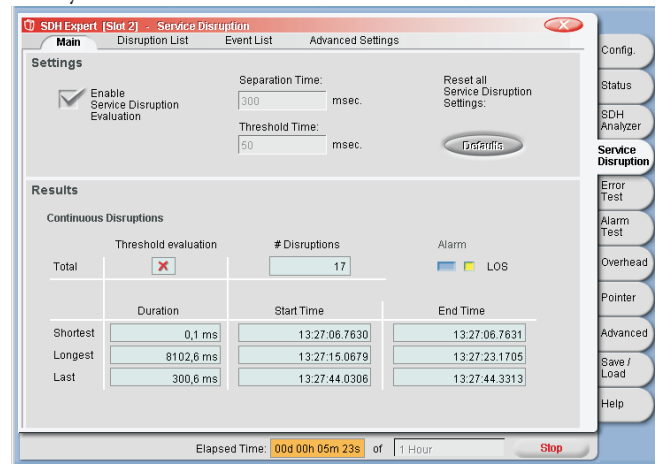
SDH Expert [Slot 2] - Service Disruption

Main | Disruption List | Event List | Advanced Settings

Settings

Enable Service Disruption Evaluation

Separation Time:
300 msec.

Threshold Time:
50 msec.

Reset all Service Disruption Settings:

Defaults

Results

Continuous Disruptions

|  | Threshold evaluation | # Disruptions | Alarm |
|---|---|---|---|
| Total | ✗ | 17 | LOS |

|  | Duration | Start Time | End Time |
|---|---|---|---|
| Shortest | 0,1 ms | 13:27:06.7630 | 13:27:06.7631 |
| Longest | 8102,6 ms | 13:27:15.0679 | 13:27:23.1705 |
| Last | 300,6 ms | 13:27:44.0306 | 13:27:44.3313 |

Elapsed Time: 00d 00h 05m 23s of 1 Hour

Stop

Config.
Status
SDH Analyzer
Service Disruption
Error Test
Alarm Test
Overhead
Pointer
Advanced
Save / Load
Help